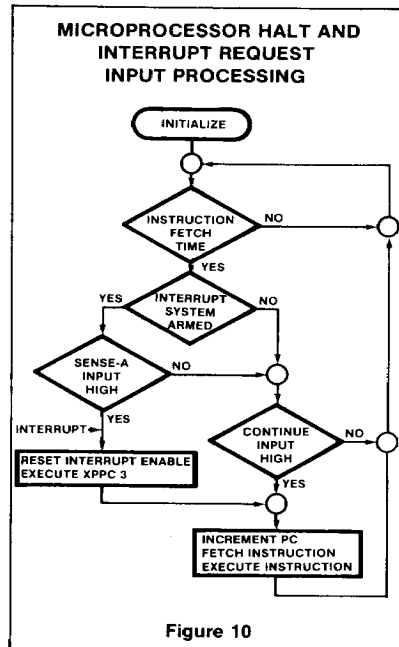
MICROPROCESSOR HALT AND INTERRUPT REQUEST INPUT PROCESSING

INITIALIZE

INSTRUCTION FETCH TIME

NO

YES

INTERRUPT SYSTEM ARMED

YES

NO

SENSE-A INPUT HIGH

NO

YES

INTERRUPT

RESET INTERRUPT ENABLE
EXECUTE XPPC 3

CONTINUE INPUT HIGH

NO

YES

INCREMENT PC
FETCH INSTRUCTION
EXECUTE INSTRUCTION

Figure 10